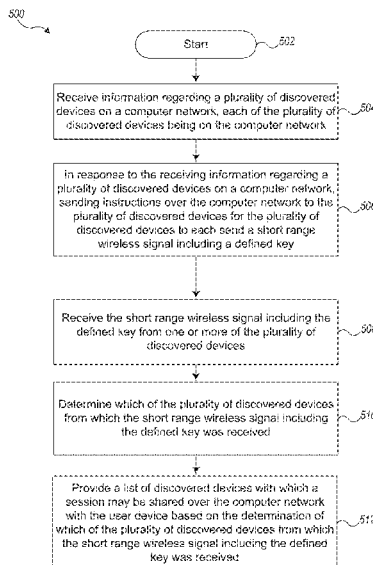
500

Start

502

Receive information regarding a plurality of discovered devices on a computer network, each of the plurality of discovered devices being on the computer network

504

In response to the receiving information regarding a plurality of discovered devices on a computer network, sending instructions over the computer network to the plurality of discovered devices for the plurality of discovered devices to each send a short range wireless signal including a defined key

506

Receive the short range wireless signal including the defined key from one or more of the plurality of discovered devices

508

Determine which of the plurality of discovered devices from which the short range wireless signal including the defined key was received

510

Provide a list of discovered devices with which a session may be shared over the computer network with the user device based on the determination of which of the plurality of discovered devices from which the short range wireless signal including the defined key was received

512